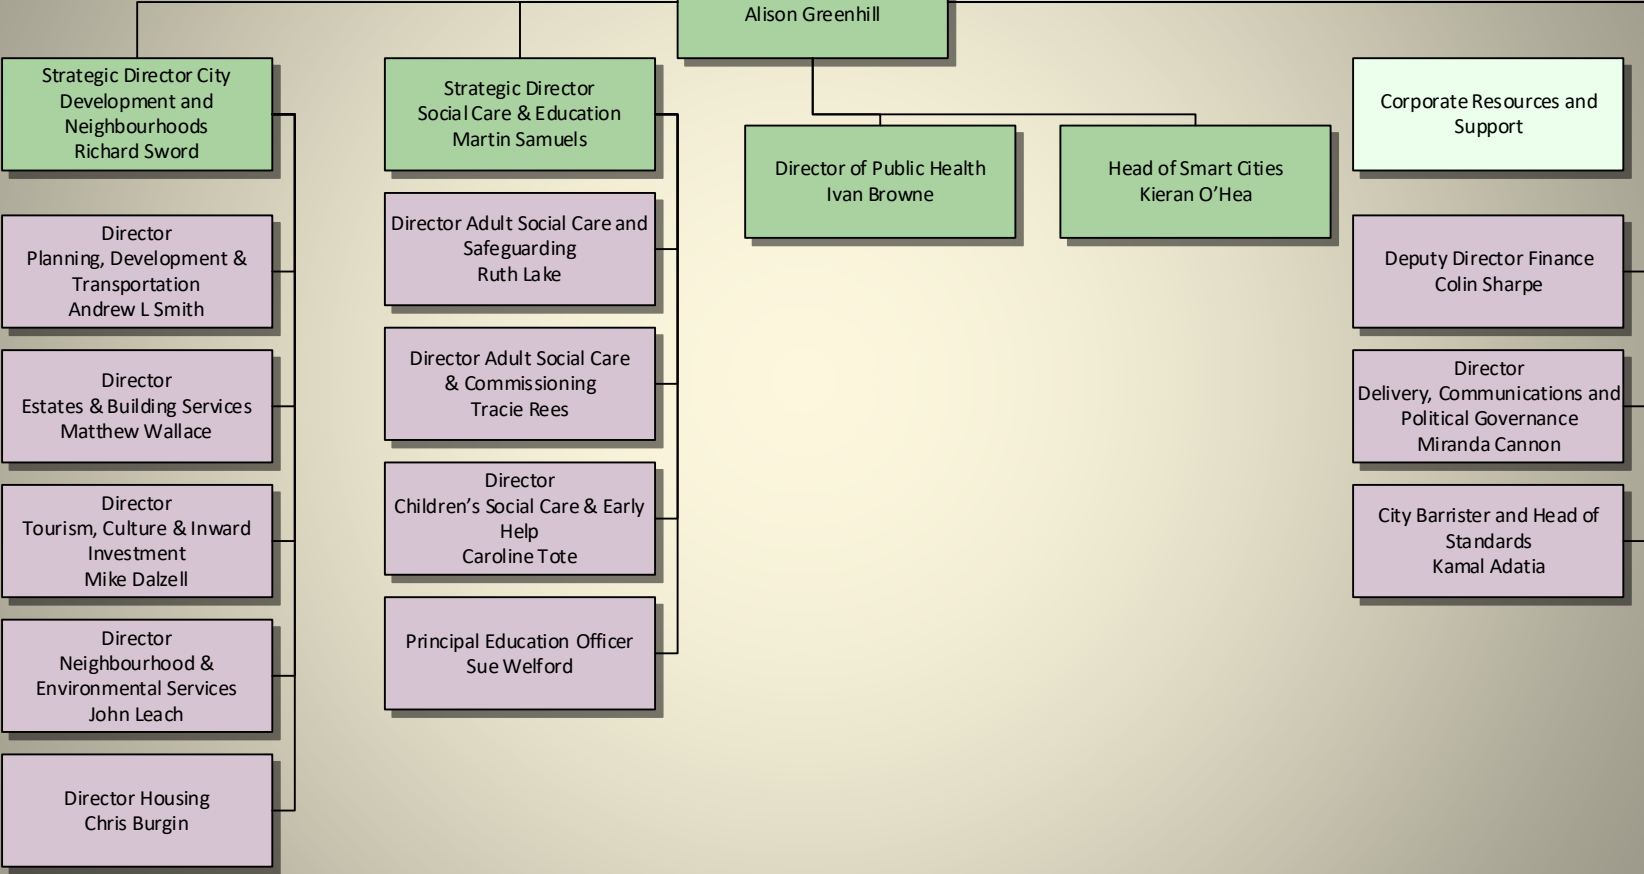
Alison Greenhill

Strategic Director City Development and Neighbourhoods
Richard Sword

Director
Planning, Development & Transportation
Andrew L Smith

Director
Estates & Building Services
Matthew Wallace

Director
Tourism, Culture & Inward Investment
Mike Dalzell

Director
Neighbourhood & Environmental Services
John Leach

Director Housing
Chris Burgin

Strategic Director
Social Care & Education
Martin Samuels

Director Adult Social Care and Safeguarding
Ruth Lake

Director Adult Social Care & Commissioning
Tracie Rees

Director
Children's Social Care & Early Help
Caroline Tote

Principal Education Officer
Sue Welford

Director of Public Health
Ivan Browne

Head of Smart Cities
Kieran O'Hea

Corporate Resources and Support

Deputy Director Finance
Colin Sharpe

Director
Delivery, Communications and Political Governance
Miranda Cannon

City Barrister and Head of Standards
Kamal Adatia